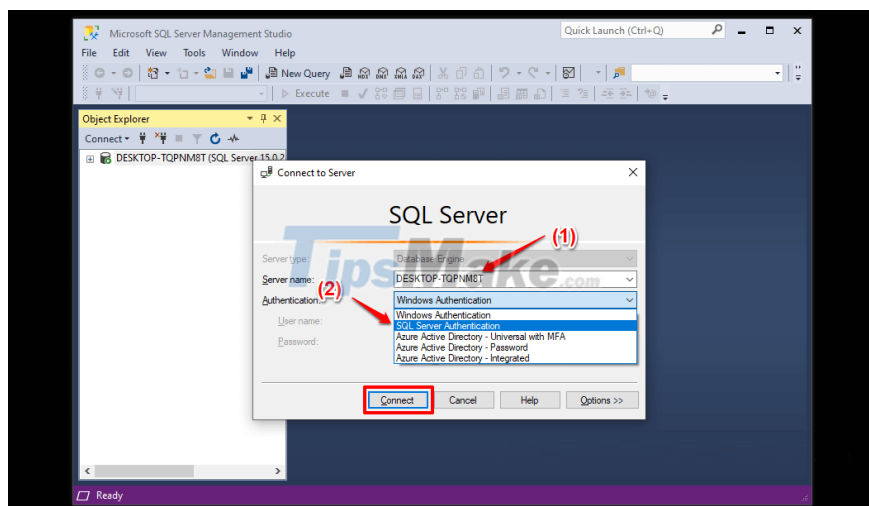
Microsoft SQL Server Management Studio

Quick Launch (Ctrl+Q)

File Edit View Tools Window Help

New Query

Execute

Object Explorer

Connect

DESKTOP-TQPNM8T (SQL Server 15.0.2

Connect to Server

SQL Server

Server type: Database Engine

Server name: DESKTOP-TQPNM8T

Authentication: Windows Authentication

User name:

Password:

Windows Authentication
SQL Server Authentication
Azure Active Directory - Universal with MFA
Azure Active Directory - Password
Azure Active Directory - Integrated

(1)

(2)

TipsMake.com

Connect Cancel Help Options >>

Ready